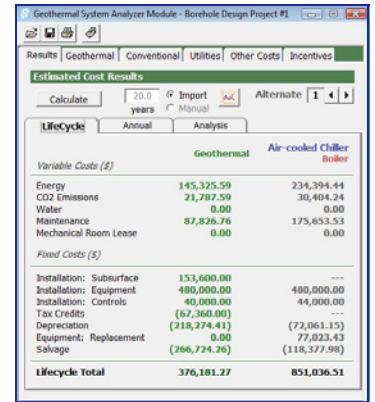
Geothermal System Analyzer Module - Borehole Design Project #1

Results | Geothermal | Conventional | Utilities | Other Costs | Incentives

Estimated Cost Results

Calculate | 20.0 years | Import | Manual | Alternate 1

LifeCycle | Annual | Analysis

| Variable Costs ($) | Geothermal | Air-cooled Chiller Boiler |
|---|---|---|
| Energy | 145,325.59 | 234,394.44 |
| CO2 Emissions | 21,787.59 | 30,404.24 |
| Water | 0.00 | 0.00 |
| Maintenance | 87,826.76 | 175,653.53 |
| Mechanical Room Lease | 0.00 | 0.00 |
| Fixed Costs ($) | | |
| Installation: Subsurface | 153,600.00 | --- |
| Installation: Equipment | 480,000.00 | 480,000.00 |
| Installation: Controls | 40,000.00 | 44,000.00 |
| Tax Credits | (67,360.00) | --- |
| Depreciation | (218,274.41) | (72,061.15) |
| Equipment: Replacement | 0.00 | 77,023.43 |
| Salvage | (266,724.26) | (118,377.98) |
| Lifecycle Total | 376,181.27 | 851,036.51 |